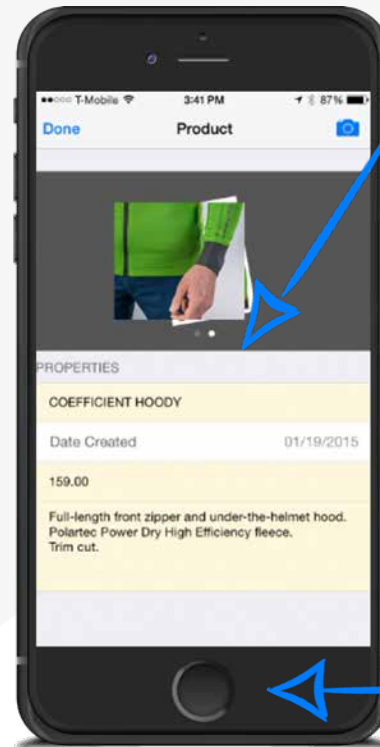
●●○○○ T-Mobile 3:41 PM 87%

Done Product

PROPERTIES

COEFFICIENT HOODY

Date Created 01/19/2015

159.00

Full-length front zipper and under-the-helmet hood. Polartec Power Dry High Efficiency fleece. Trim cut.